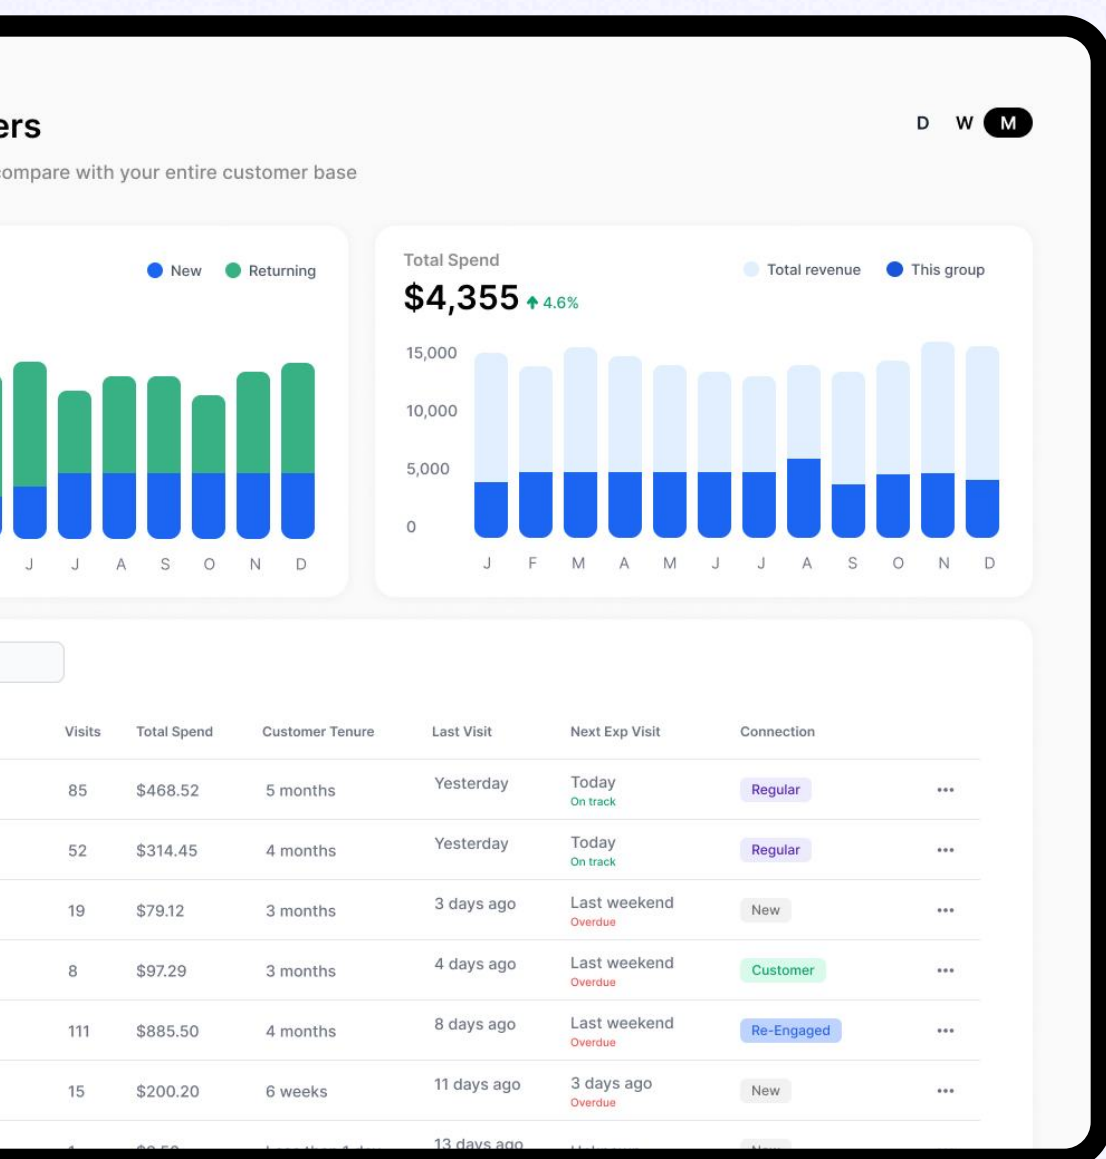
ers

ompare with your entire customer base

D W M

New Returning

J J A S O N D

Total Spend

$4,355 ↑ 4.6%

Total revenue This group

15,000
10,000
5,000
0

J F M A M J J A S O N D

| Visits | Total Spend | Customer Tenure | Last Visit | Next Exp Visit | Connection | |
|---|---|---|---|---|---|---|
| 85 | $468.52 | 5 months | Yesterday | Today On track | Regular | ••• |
| 52 | $314.45 | 4 months | Yesterday | Today On track | Regular | ••• |
| 19 | $79.12 | 3 months | 3 days ago | Last weekend Overdue | New | ••• |
| 8 | $97.29 | 3 months | 4 days ago | Last weekend Overdue | Customer | ••• |
| 111 | $885.50 | 4 months | 8 days ago | Last weekend Overdue | Re-Engaged | ••• |
| 15 | $200.20 | 6 weeks | 11 days ago | 3 days ago Overdue | New | ••• |
| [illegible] | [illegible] | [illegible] | 13 days ago | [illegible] | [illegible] | |